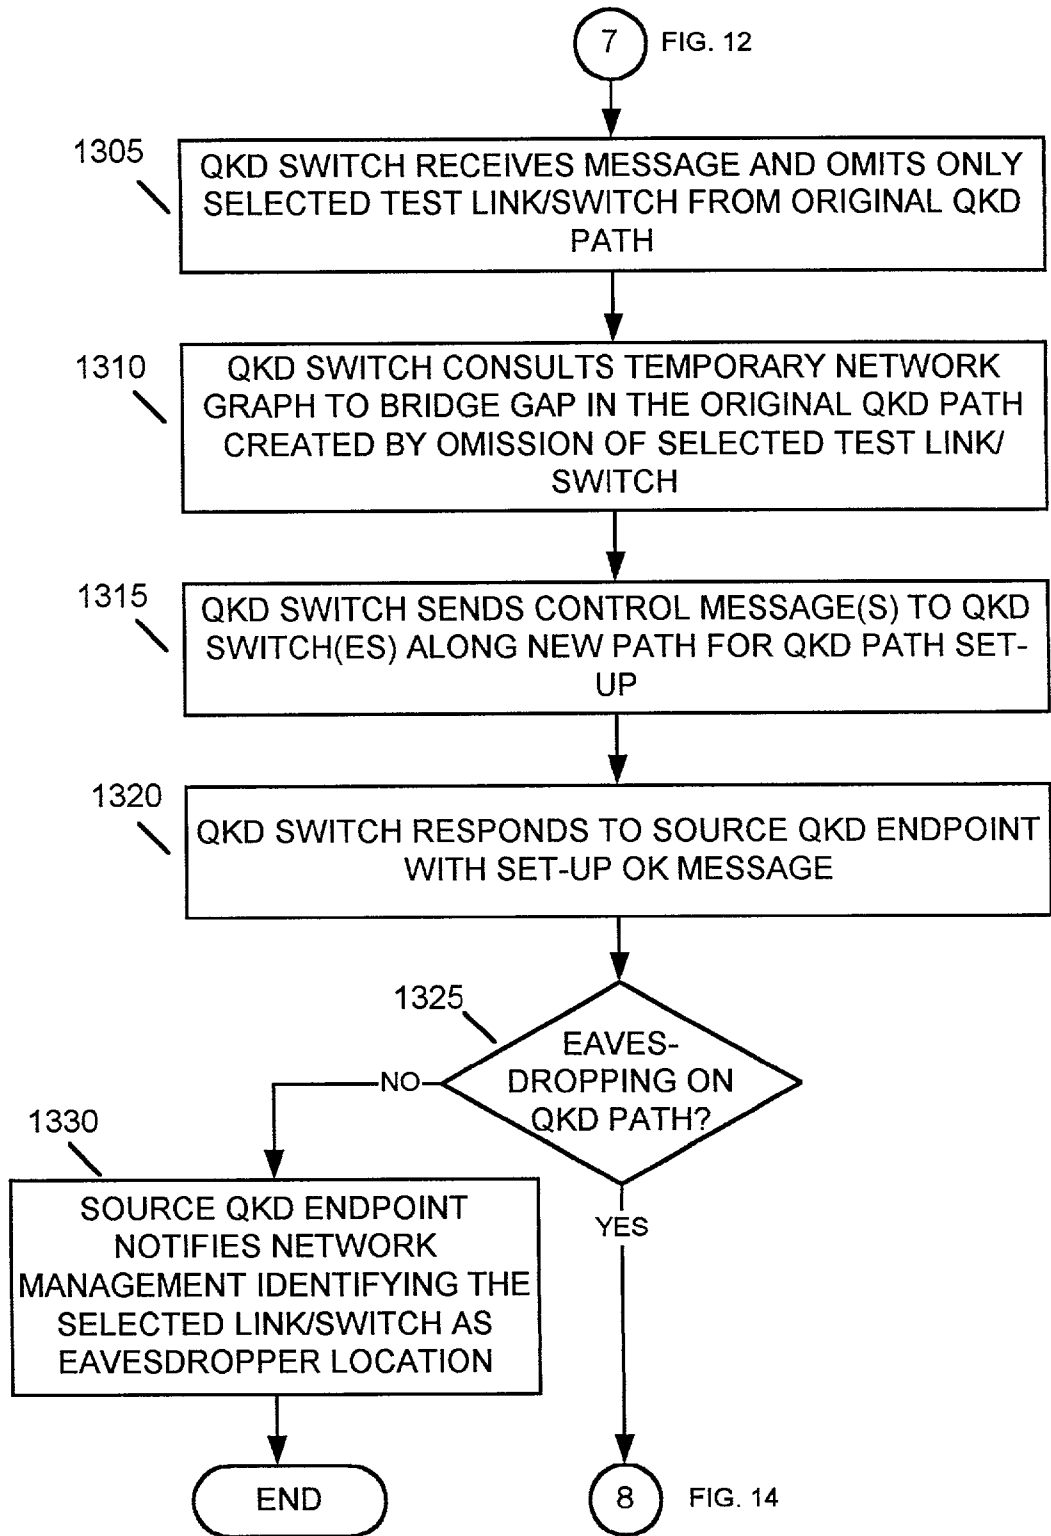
7

FIG. 12

1305

QKD SWITCH RECEIVES MESSAGE AND OMITS ONLY SELECTED TEST LINK/SWITCH FROM ORIGINAL QKD PATH

1310

QKD SWITCH CONSULTS TEMPORARY NETWORK GRAPH TO BRIDGE GAP IN THE ORIGINAL QKD PATH CREATED BY OMISSION OF SELECTED TEST LINK/ SWITCH

1315

QKD SWITCH SENDS CONTROL MESSAGE(S) TO QKD SWITCH(ES) ALONG NEW PATH FOR QKD PATH SET-UP

1320

QKD SWITCH RESPONDS TO SOURCE QKD ENDPOINT WITH SET-UP OK MESSAGE

1325

EAVES-DROPPING ON QKD PATH?

NO

1330

SOURCE QKD ENDPOINT NOTIFIES NETWORK MANAGEMENT IDENTIFYING THE SELECTED LINK/SWITCH AS EAVESDROPPER LOCATION

YES

END

8

FIG. 14